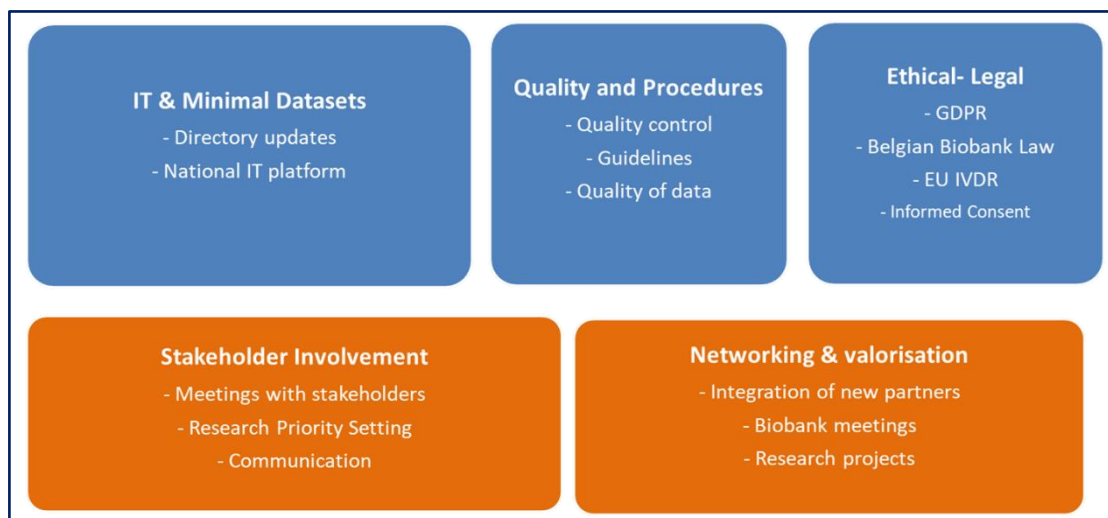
IT & Minimal Datasets
- Directory updates
- National IT platform

Quality and Procedures
- Quality control
- Guidelines
- Quality of data

Ethical- Legal
- GDPR
- Belgian Biobank Law
- EU IVDR
- Informed Consent

Stakeholder Involvement
- Meetings with stakeholders
- Research Priority Setting
- Communication

Networking & valorisation
- Integration of new partners
- Biobank meetings
- Research projects